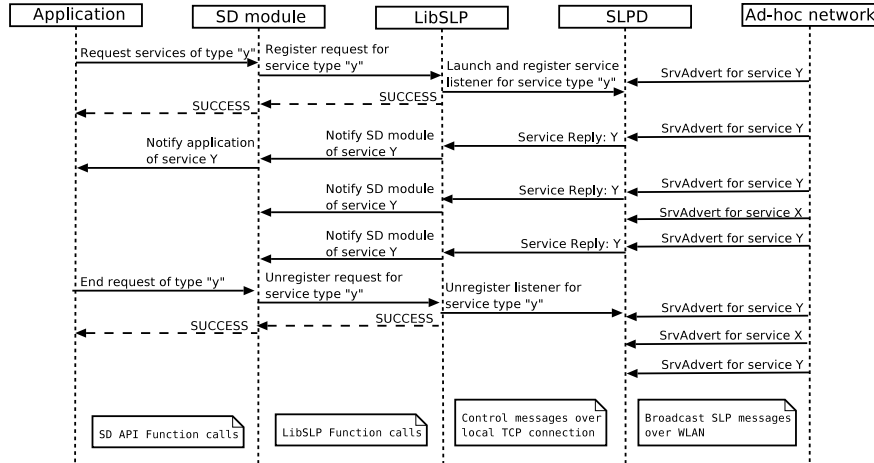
Application

SD module

LibSLP

SLPD

Ad-hoc network

Request services of type "y"

Register request for service type "y"

Launch and register service listener for service type "y"

SrvAdvert for service Y

SUCCESS

SUCCESS

SrvAdvert for service Y

Notify application of service Y

Notify SD module of service Y

Service Reply: Y

SrvAdvert for service Y

Notify SD module of service Y

Service Reply: Y

SrvAdvert for service X

SrvAdvert for service Y

Notify SD module of service Y

Service Reply: Y

End request of type "y"

Unregister request for service type "y"

Unregister listener for service type "y"

SrvAdvert for service Y

SUCCESS

SUCCESS

SrvAdvert for service X

SrvAdvert for service Y

SD API Function calls

LibSLP Function calls

Control messages over local TCP connection

Broadcast SLP messages over WLAN